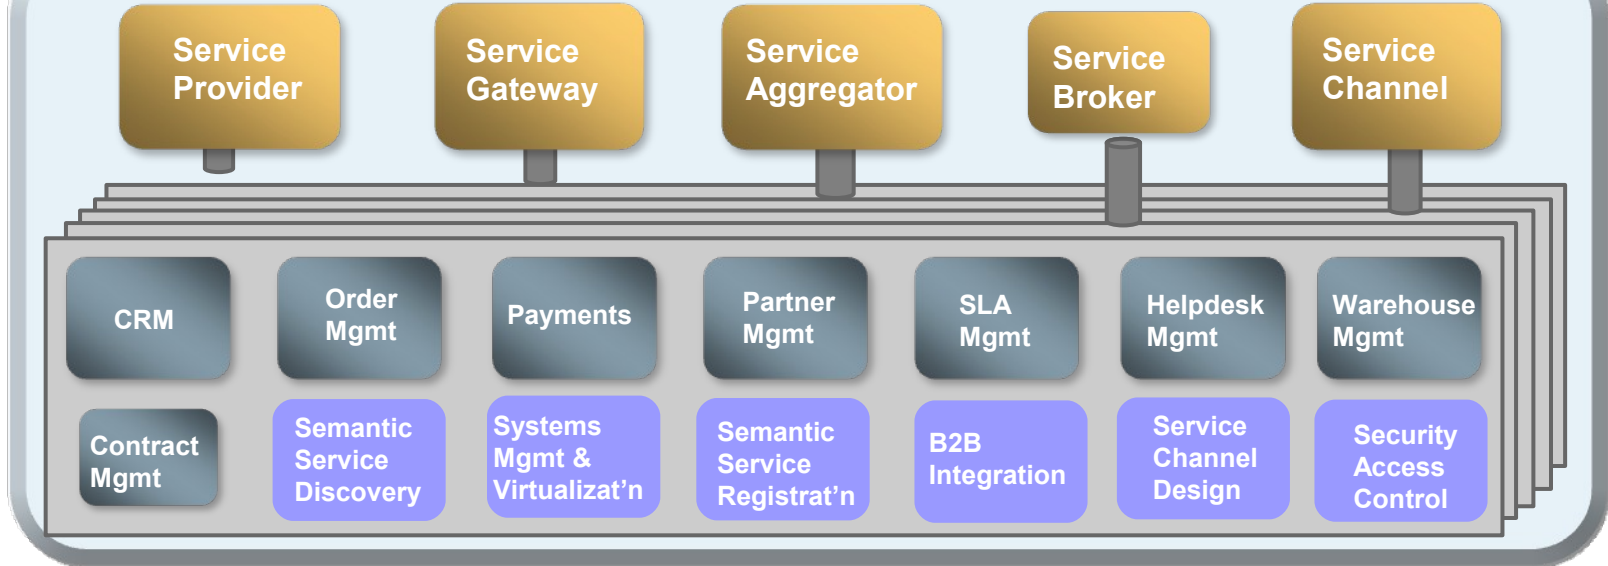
Service Provider

Service Gateway

Service Aggregator

Service Broker

Service Channel

CRM

Order Mgmt

Payments

Partner Mgmt

SLA Mgmt

Helpdesk Mgmt

Warehouse Mgmt

Contract Mgmt

Semantic Service Discovery

Systems Mgmt & Virtualizat'n

Semantic Service Registrat'n

B2B Integration

Service Channel Design

Security Access Control